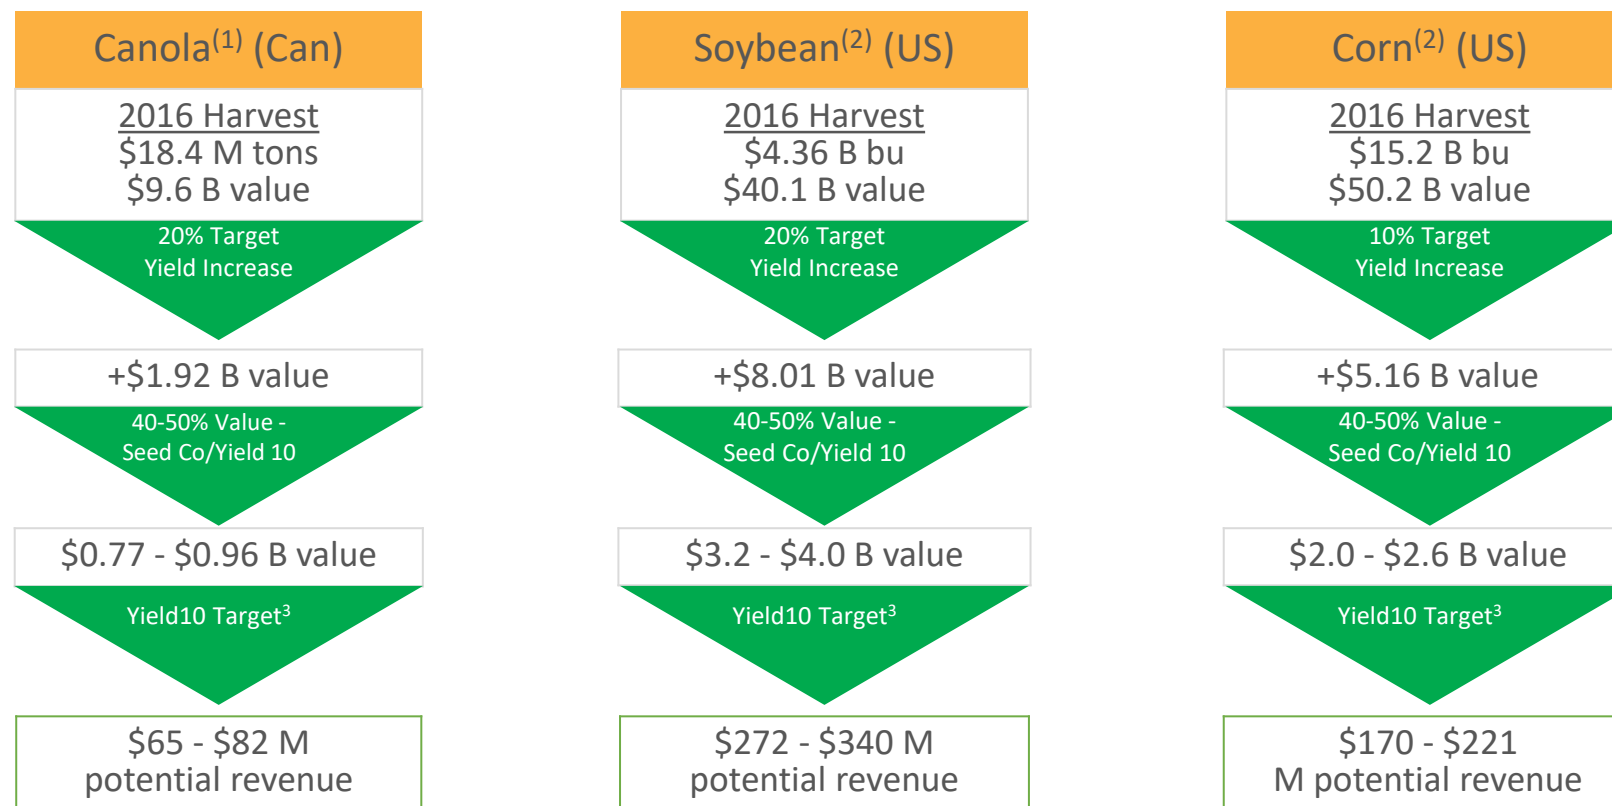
Canola$^{(1)}$ (Can)

2016 Harvest
\$18.4 M tons
\$9.6 B value

20% Target
Yield Increase

+\$1.92 B value

40-50% Value -
Seed Co/Yield 10

\$0.77 - \$0.96 B value

Yield10 Target$^{3}$

\$65 - \$82 M
potential revenue

Soybean$^{(2)}$ (US)

2016 Harvest
\$4.36 B bu
\$40.1 B value

20% Target
Yield Increase

+\$8.01 B value

40-50% Value -
Seed Co/Yield 10

\$3.2 - \$4.0 B value

Yield10 Target$^{3}$

\$272 - \$340 M
potential revenue

Corn$^{(2)}$ (US)

2016 Harvest
\$15.2 B bu
\$50.2 B value

10% Target
Yield Increase

+\$5.16 B value

40-50% Value -
Seed Co/Yield 10

\$2.0 - \$2.6 B value

Yield10 Target$^{3}$

\$170 - \$221
M potential revenue